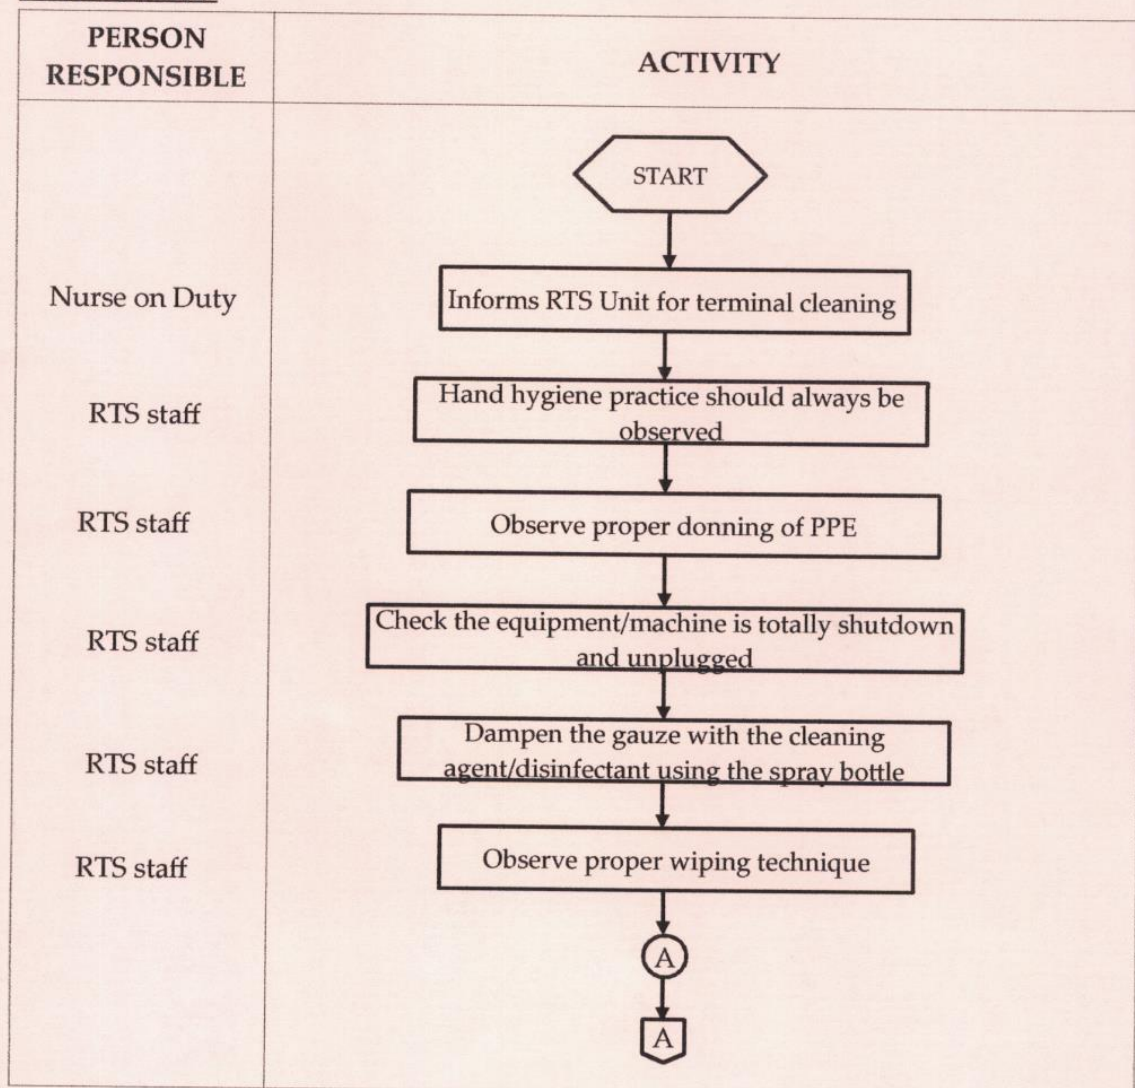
| PERSON RESPONSIBLE | ACTIVITY |
|---|---|
| | START |
| Nurse on Duty | Informs RTS Unit for terminal cleaning |
| RTS staff | Hand hygiene practice should always be observed |
| RTS staff | Observe proper donning of PPE |
| RTS staff | Check the equipment/machine is totally shutdown and unplugged |
| RTS staff | Dampen the gauze with the cleaning agent/disinfectant using the spray bottle |
| RTS staff | Observe proper wiping technique |
| | A |
| | A |